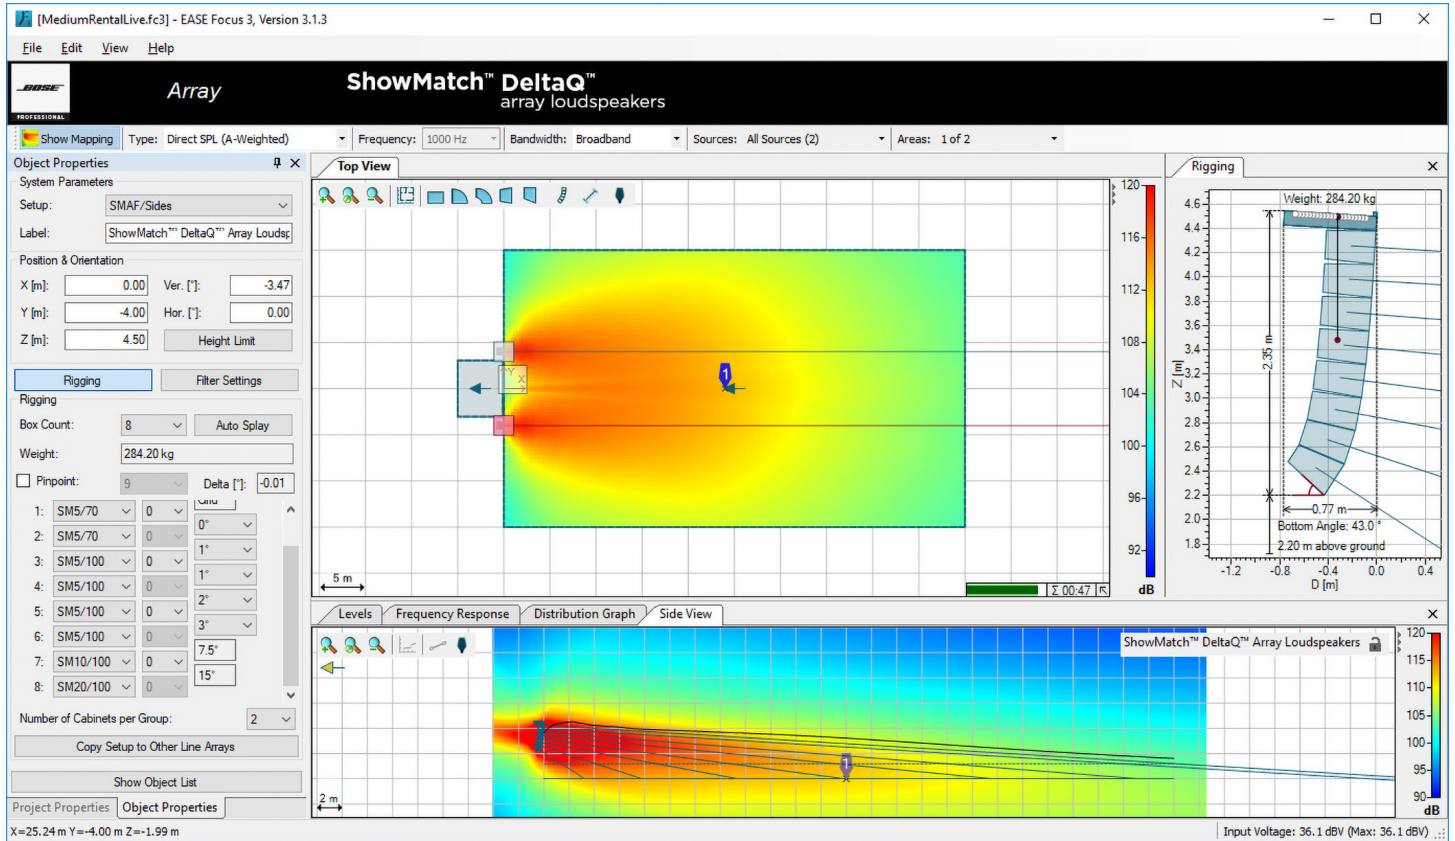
[MediumRentalLive.fc3] - EASE Focus 3, Version 3.1.3

File Edit View Help

BOSE PROFESSIONAL

Array

ShowMatch™ DeltaQ™
array loudspeakers

Show Mapping Type: Direct SPL (A-Weighted) Frequency: 1000 Hz Bandwidth: Broadband Sources: All Sources (2) Areas: 1 of 2

Object Properties
System Parameters
Setup: SMAF/Sides
Label: ShowMatch™ DeltaQ™ Array Loudsp

Position & Orientation
X [m]: 0.00 Ver. [°]: -3.47
Y [m]: -4.00 Hor. [°]: 0.00
Z [m]: 4.50 Height Limit

Rigging Filter Settings
Rigging
Box Count: 8 Auto Splay
Weight: 284.20 kg
Pinpoint: 9 Delta [°]: -0.01

| | | | |
|---|---|---|---|
| 1: | SM5/70 | 0 | 0° |
| 2: | SM5/70 | 0 | 1° |
| 3: | SM5/100 | 0 | 1° |
| 4: | SM5/100 | 0 | 2° |
| 5: | SM5/100 | 0 | 3° |
| 6: | SM5/100 | 0 | 7.5° |
| 7: | SM10/100 | 0 | 15° |
| 8: | SM20/100 | 0 | |

Number of Cabinets per Group: 2
Copy Setup to Other Line Arrays
Show Object List
Project Properties Object Properties

Top View
5 m
Σ 00:47
120 116 112 108 104 100 96 92 dB

Rigging
Weight: 284.20 kg
4.6 4.4 4.2 4.0 3.8 3.6 3.4 3.2 3.0 2.8 2.6 2.4 2.2 2.0 1.8
Z [m]
2.35 m
0.77 m
Bottom Angle: 43.0 °
2.20 m above ground
-1.2 -0.8 -0.4 0.0 0.4
D [m]

Levels Frequency Response Distribution Graph Side View
ShowMatch™ DeltaQ™ Array Loudspeakers
2 m
120 115 110 105 100 95 90 dB

X=25.24 m Y=-4.00 m Z=-1.99 m
Input Voltage: 36.1 dBV (Max: 36.1 dBV)